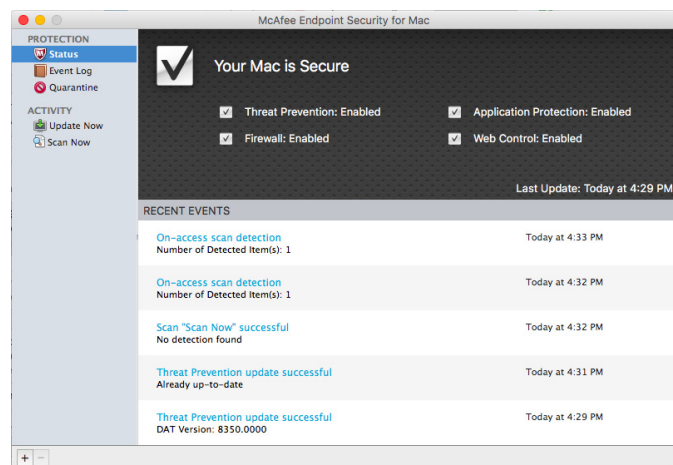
McAfee Endpoint Security for Mac

PROTECTION
Status
Event Log
Quarantine

ACTIVITY
Update Now
Scan Now

Your Mac is Secure

Threat Prevention: Enabled
Application Protection: Enabled
Firewall: Enabled
Web Control: Enabled

Last Update: Today at 4:29 PM

RECENT EVENTS

On-access scan detection
Number of Detected Item(s): 1
Today at 4:33 PM

On-access scan detection
Number of Detected Item(s): 1
Today at 4:32 PM

Scan "Scan Now" successful
No detection found
Today at 4:32 PM

Threat Prevention update successful
Already up-to-date
Today at 4:31 PM

Threat Prevention update successful
DAT Version: 8350.0000
Today at 4:29 PM

+ −